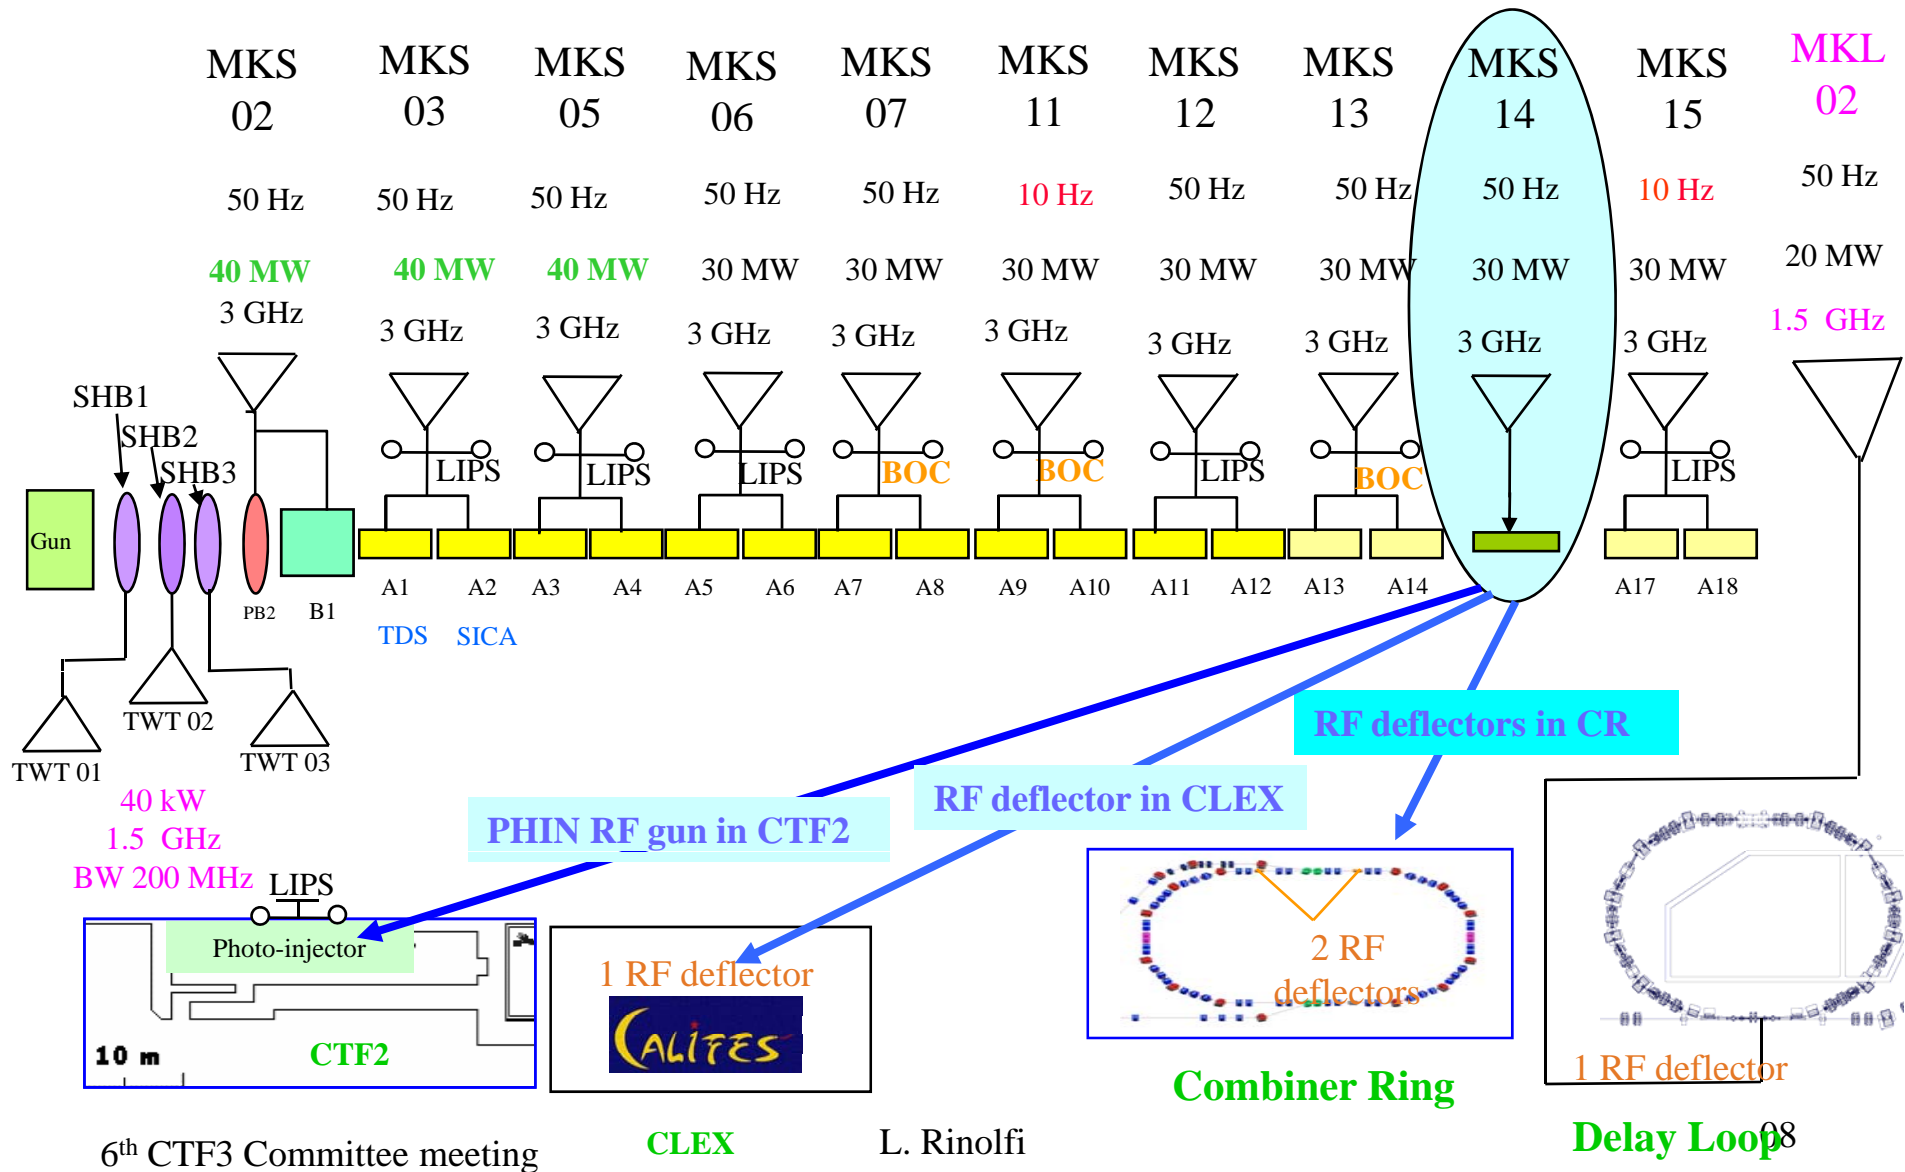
MKS 02
50 Hz
40 MW
3 GHz

MKS 03
50 Hz
40 MW
3 GHz

MKS 05
50 Hz
40 MW
3 GHz

MKS 06
50 Hz
30 MW
3 GHz

MKS 07
50 Hz
30 MW
3 GHz

MKS 11
10 Hz
30 MW
3 GHz

MKS 12
50 Hz
30 MW
3 GHz

MKS 13
50 Hz
30 MW
3 GHz

MKS 14
50 Hz
30 MW
3 GHz

MKS 15
10 Hz
30 MW
3 GHz

MKL 02
50 Hz
20 MW
1.5 GHz

SHB1
SHB2
SHB3
Gun
PB2
B1
LIPS
LIPS
LIPS
BOC
BOC
LIPS
BOC
LIPS
A1 A2 A3 A4 A5 A6 A7 A8 A9 A10 A11 A12 A13 A14 A17 A18
TDS SICA
TWT 01
TWT 02
TWT 03
40 kW
1.5 GHz
BW 200 MHz
LIPS
RF deflectors in CR
RF deflector in CLEX
PHIN RF gun in CTF2
Photo-injector
10 m
CTF2
1 RF deflector
CALIFES
2 RF deflectors
1 RF deflector
Combiner Ring
Delay Loop
6$^{th}$ CTF3 Committee meeting
CLEX
L. Rinolfi
08